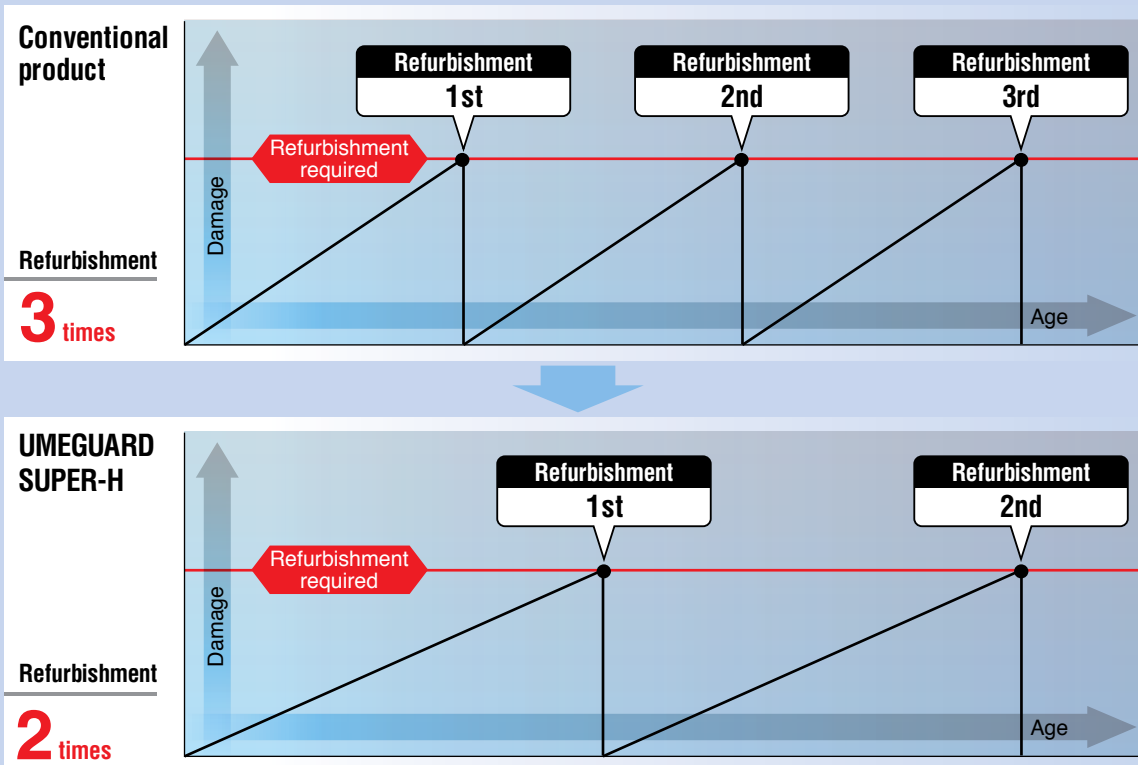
Conventional product

Refurbishment

3 times

Refurbishment 1st

Refurbishment 2nd

Refurbishment 3rd

Refurbishment required

Damage

Age

UMEGUARD SUPER-H

Refurbishment

2 times

Refurbishment 1st

Refurbishment 2nd

Refurbishment required

Damage

Age